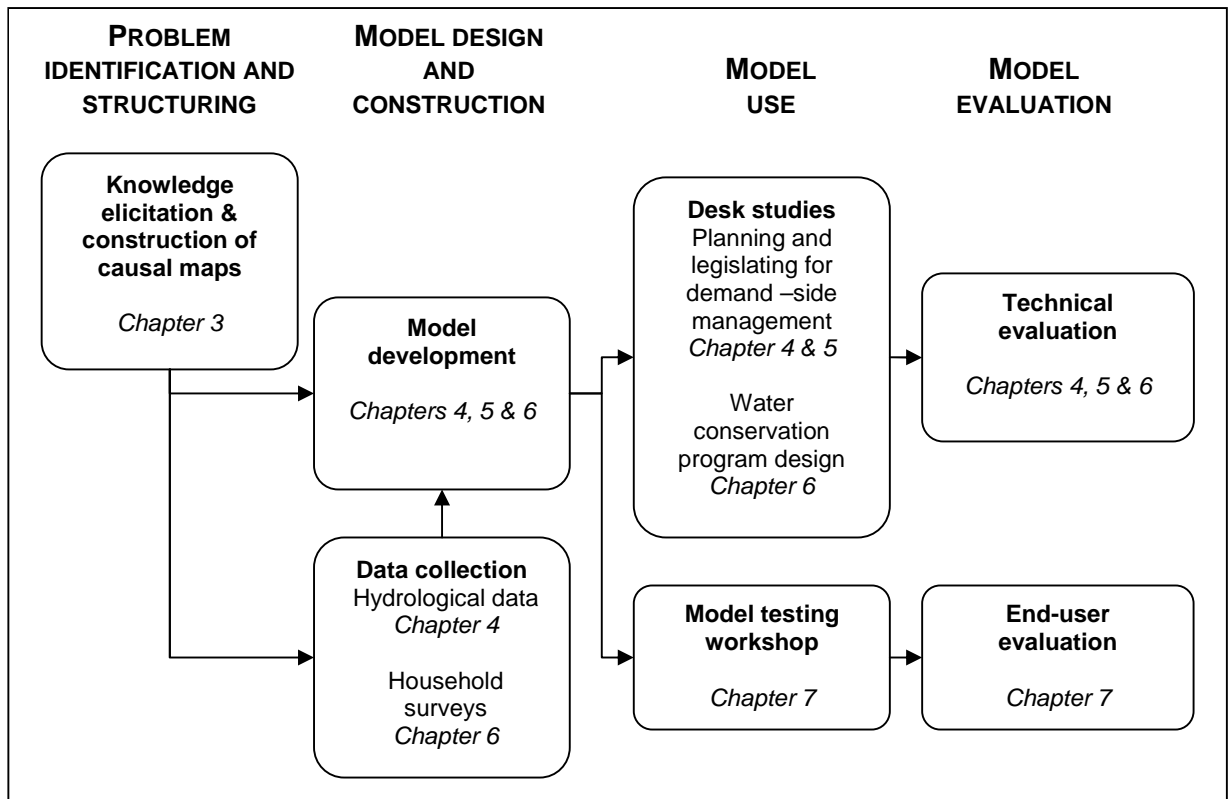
PROBLEM IDENTIFICATION AND STRUCTURING

MODEL DESIGN AND CONSTRUCTION

MODEL USE

MODEL EVALUATION

Knowledge elicitation & construction of causal maps
Chapter 3

Model development
Chapters 4, 5 & 6

Data collection
Hydrological data
Chapter 4

Household surveys
Chapter 6

Desk studies
Planning and legislating for demand –side management
Chapter 4 & 5

Water conservation program design
Chapter 6

Technical evaluation
Chapters 4, 5 & 6

Model testing workshop
Chapter 7

End-user evaluation
Chapter 7